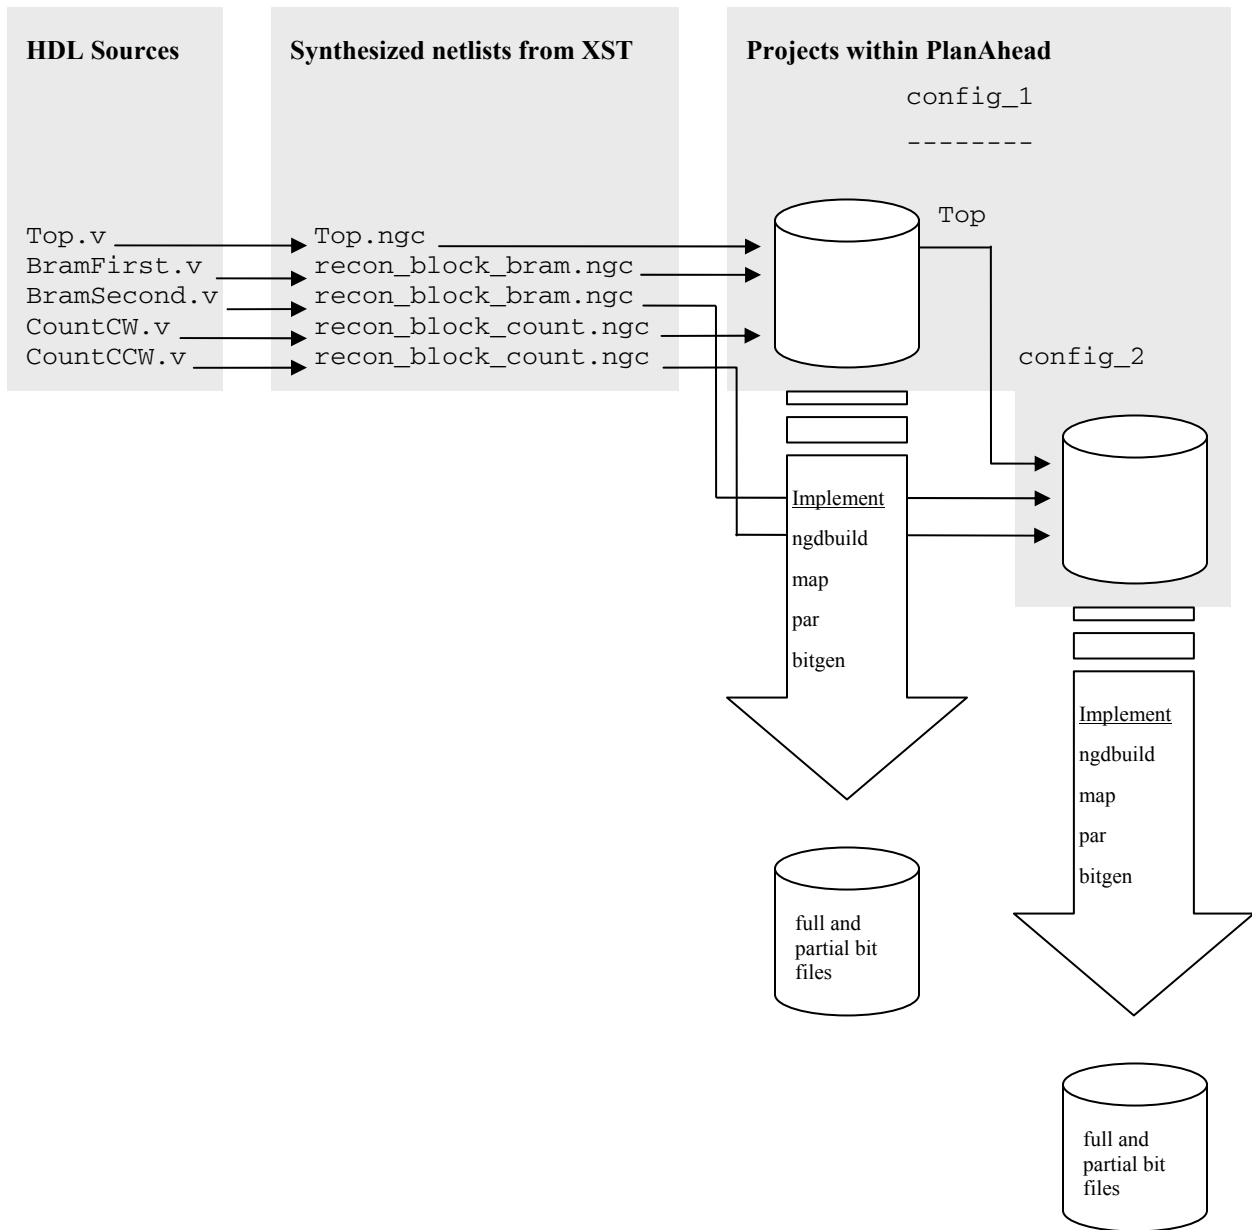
HDL Sources

Synthesized netlists from XST

Projects within PlanAhead

config_1

--------

Top.v
BramFirst.v
BramSecond.v
CountCW.v
CountCCW.v

Top.ngc
recon_block_bram.ngc
recon_block_bram.ngc
recon_block_count.ngc
recon_block_count.ngc

Top

config_2

Implement
ngdbuild
map
par
bitgen

full and partial bit files

Implement
ngdbuild
map
par
bitgen

full and partial bit files